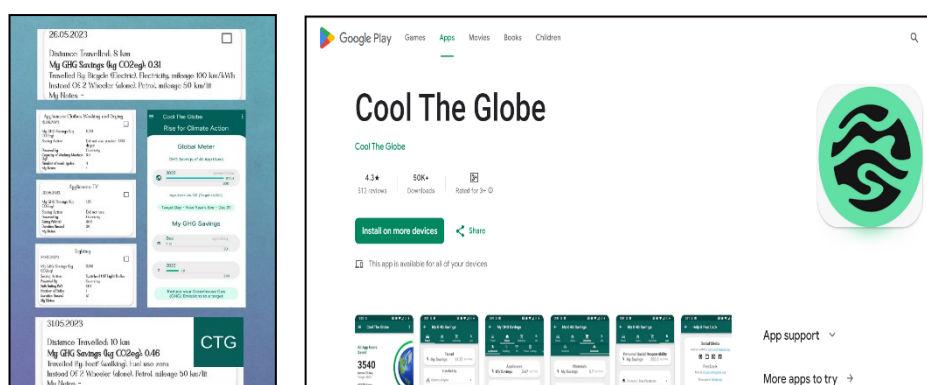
26.05.2023

Distance Travelled: 8 km
My GHG Savings (kg CO2eq): 0.31
Travelled By: Bicycle (Electric). Electricity mileage 100 km/kWh
Instead Of: 2 Wheeler (alone). Petrol. mileage 50 km/lit
My Notes -

Appliances Clothes Washing and Drying

Appliances TV

Lighting

Cool The Globe
Rise for Climate Action
Global Meter
My GHG Savings

31.05.2023

Distance Travelled: 10 km
My GHG Savings (kg CO2eq): 0.46
Travelled By: foot (walking). fuel use zero
Instead Of: 2 Wheeler (alone). Petrol. mileage 50 km/lit
My Notes -

CTG

Google Play Games Apps Movies Books Children

Cool The Globe

Cool The Globe

4.3★
313 reviews

50K+
Downloads

Rated for 3+

Install on more devices

Share

This app is available for all of your devices

3540

App support

More apps to try →